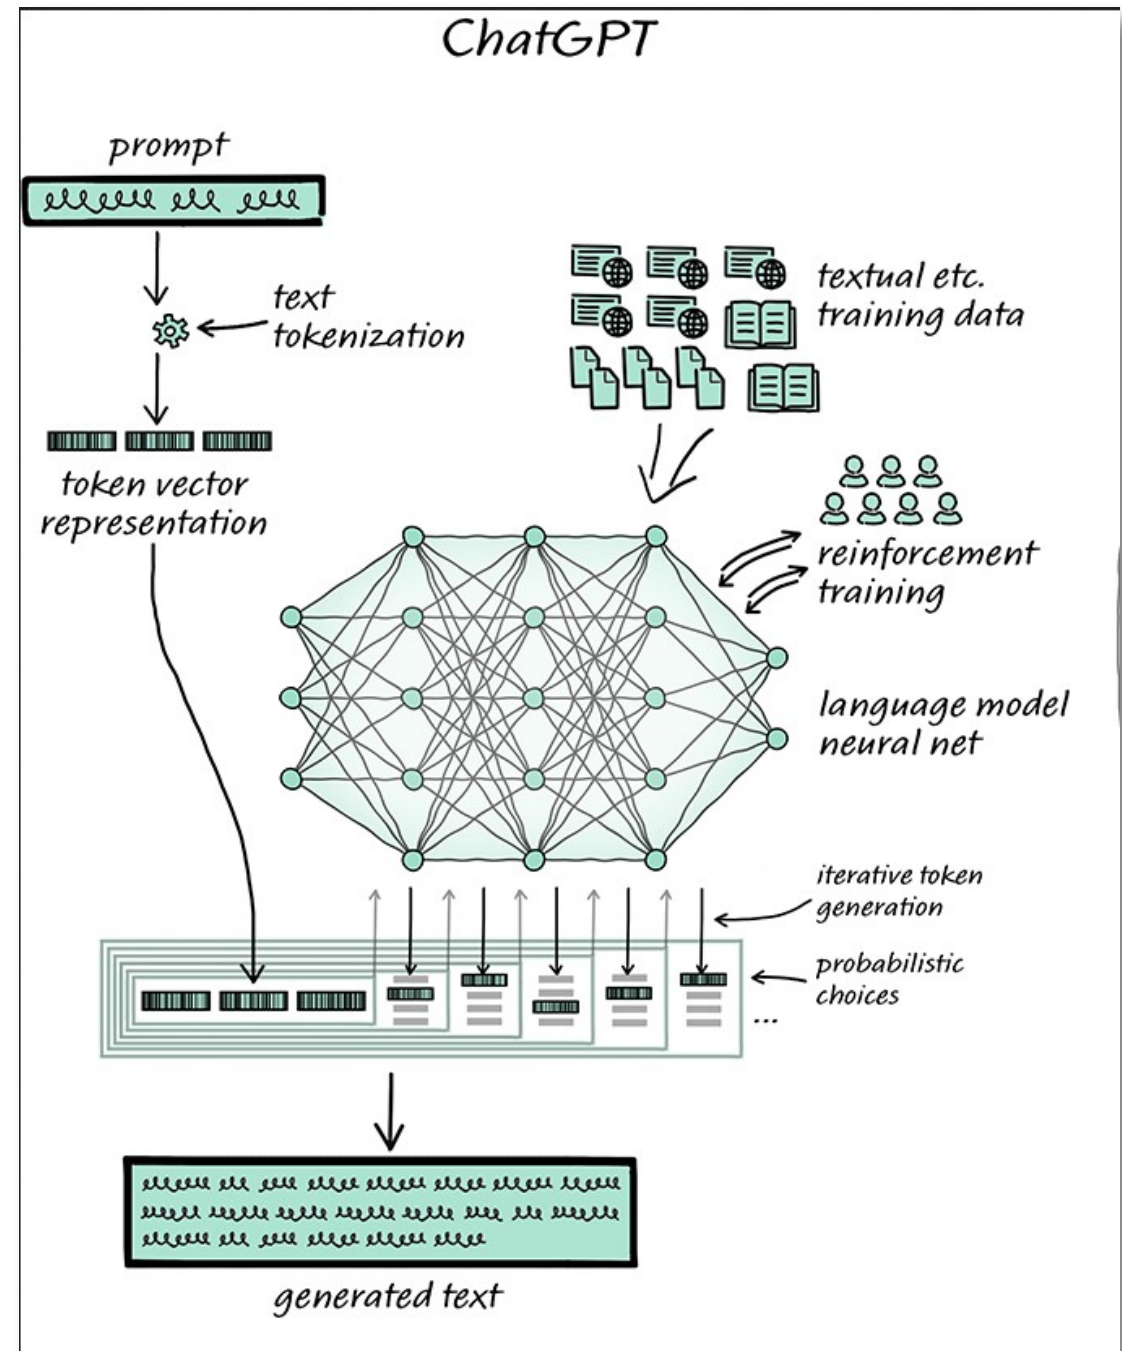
ChatGPT

prompt

text tokenization

token vector representation

textual etc. training data

reinforcement training

language model neural net

iterative token generation

probabilistic choices

...

generated text